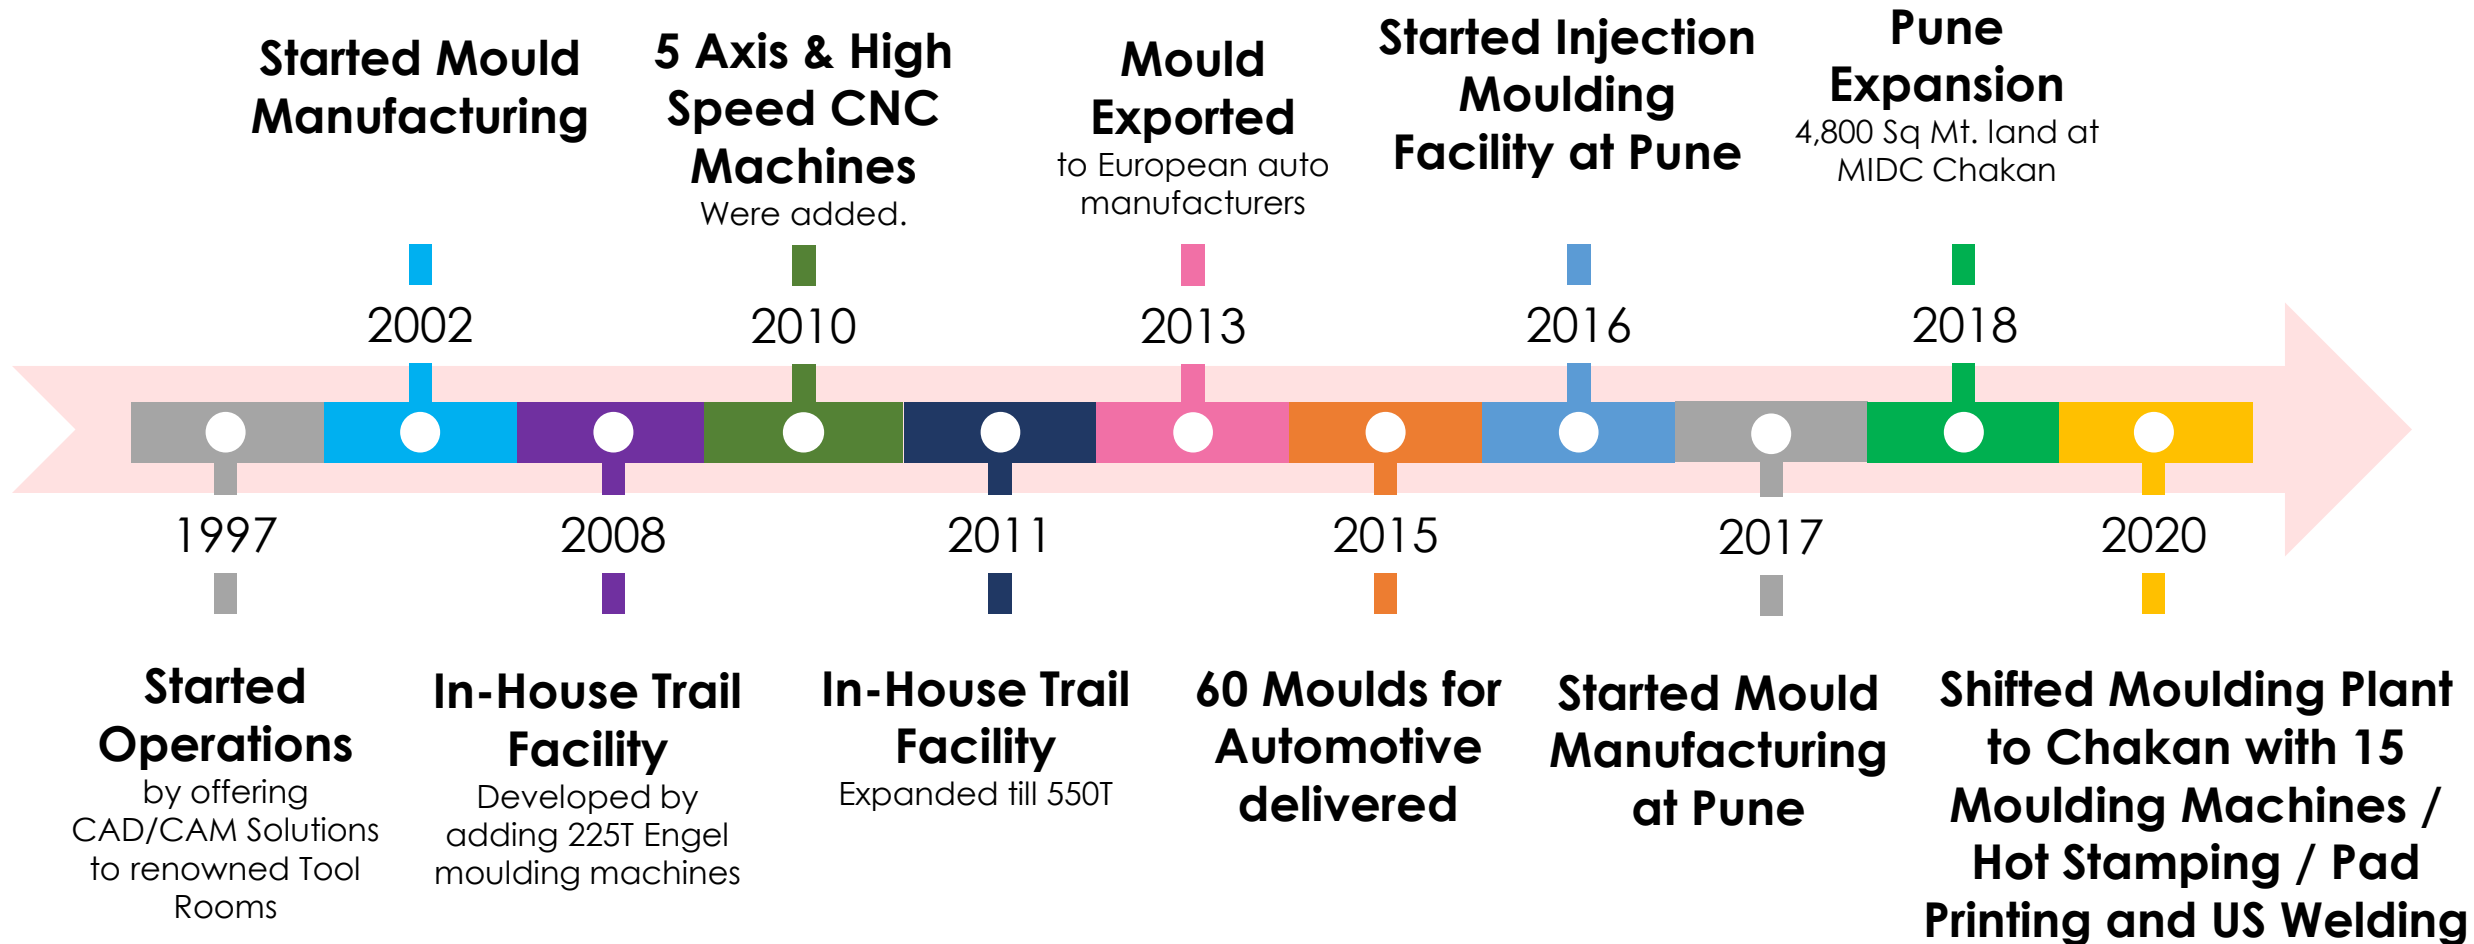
Started Mould Manufacturing

2002

5 Axis & High Speed CNC Machines
Were added.

2010

Mould Exported
to European auto manufacturers

2013

Started Injection Moulding Facility at Pune

2016

Pune Expansion
4,800 Sq Mt. land at MIDC Chakan

2018

1997

Started Operations
by offering CAD/CAM Solutions to renowned Tool Rooms

2008

In-House Trail Facility
Developed by adding 225T Engel moulding machines

2011

In-House Trail Facility
Expanded till 550T

2015

60 Moulds for Automotive delivered

2017

Started Mould Manufacturing at Pune

2020

Shifted Moulding Plant to Chakan with 15 Moulding Machines / Hot Stamping / Pad Printing and US Welding